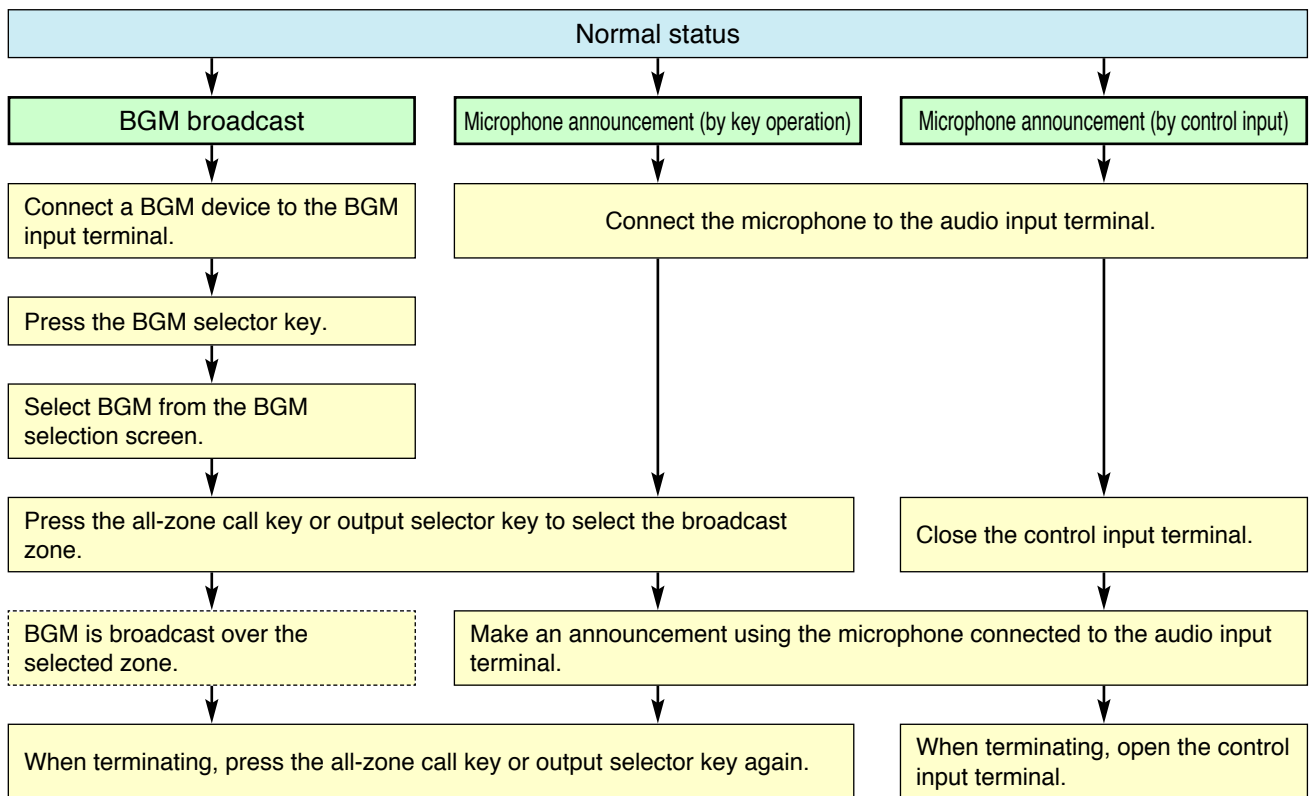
Normal status

BGM broadcast

Microphone announcement (by key operation)

Microphone announcement (by control input)

Connect a BGM device to the BGM input terminal.

Connect the microphone to the audio input terminal.

Press the BGM selector key.

Select BGM from the BGM selection screen.

Press the all-zone call key or output selector key to select the broadcast zone.

Close the control input terminal.

BGM is broadcast over the selected zone.

Make an announcement using the microphone connected to the audio input terminal.

When terminating, press the all-zone call key or output selector key again.

When terminating, open the control input terminal.